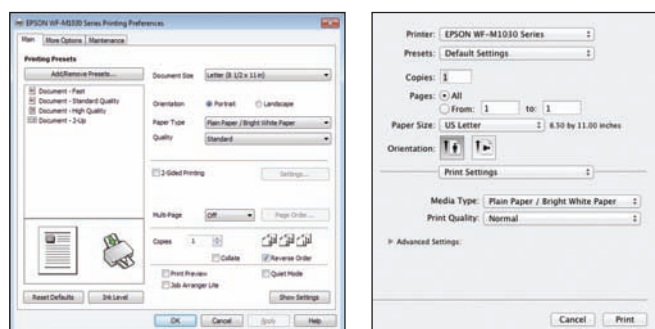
EPSON WF-M1030 Series Printing Preferences

Main | More Options | Maintenance

Printing Presets

Add/Remove Presets...

Document - Fast
Document - Standard Quality
Document - High Quality
Document - 2-Up

Document Size: Letter (8 1/2 x 11 in)

Orientation: Portrait   Landscape

Paper Type: Plain Paper / Bright White Paper

Quality: Standard

2-Sided Printing   Settings...

Multi-Page: Off   Page Order...

Copies: 1

Collate   Reverse Order

Print Preview   Quiet Mode

Job Arranger Lite

Reset Defaults   Ink Levels   Show Settings

OK   Cancel   Apply   Help

Printer: EPSON WF-M1030 Series

Presets: Default Settings

Copies: 1

Pages: All
From: 1 to: 1

Paper Size: US Letter   8.50 by 11.00 inches

Orientation:

Print Settings

Media Type: Plain Paper / Bright White Paper

Print Quality: Normal

Advanced Settings:

Cancel   Print